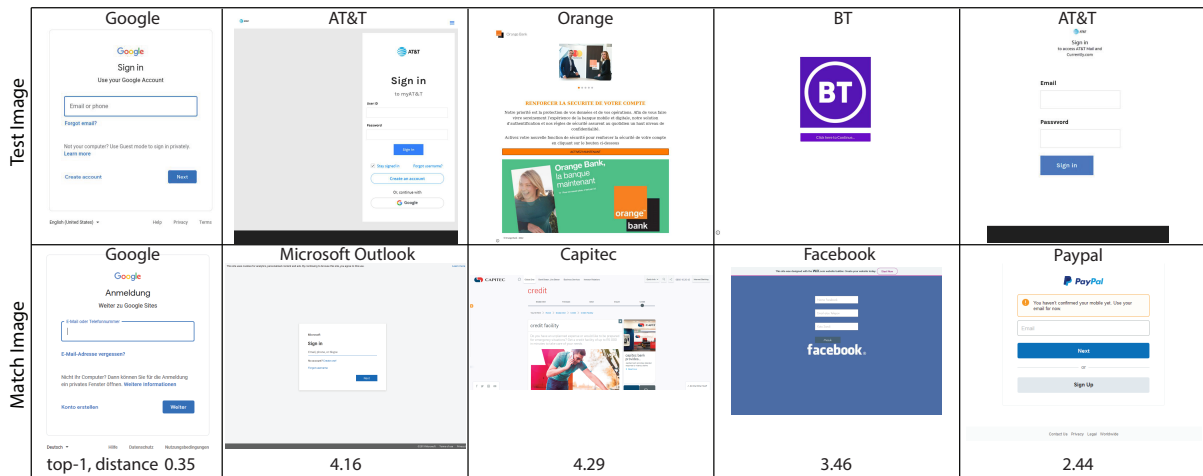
Test Image

| Google | AT&T | Orange | BT | AT&T |
|---|---|---|---|---|
| Google<br>Sign in<br>Use your Google Account<br>Email or phone<br>Forgot email?<br>Not your computer? Use Guest mode to sign in privately. Learn more<br>Create account<br>Next<br>English (United States)<br>Help Privacy Terms | AT&T<br>Sign in<br>to myAT&T<br>User ID<br>Password<br>Sign in<br>Stay signed in<br>Forgot username?<br>Create an account<br>Or, continue with<br>Google | Orange<br>RENFORCER LA SECURITE DE VOTRE COMPTE<br>Orange Bank, la banque maintenant<br>orange<br>bank | BT<br>Click here to Continue | AT&T<br>Sign in<br>Email<br>Password<br>Sign in |

Match Image

| Google | Microsoft Outlook | Capitec | Facebook | Paypal |
|---|---|---|---|---|
| Google<br>Anmeldung<br>Weiter zu Google Sites<br>E-Mail oder Telefonnummer<br>E-Mail-Adresse vergessen?<br>Nicht Ihr Computer? Dann können Sie für die Anmeldung ein privates Fenster öffnen. Weitere Informationen<br>Konto erstellen<br>Weiter<br>Deutsch<br>Hilfe Datenschutz Nutzungsbedingungen | Microsoft<br>Sign in<br>Next | CAPITEC<br>credit<br>credit facility | facebook. | PayPal<br>You haven't confirmed your mobile yet. Use your email for now.<br>Email<br>Next<br>or<br>Sign Up<br>Contact Us Privacy Legal Worldwide |
| top-1, distance 0.35 | 4.16 | 4.29 | 3.46 | 2.44 |